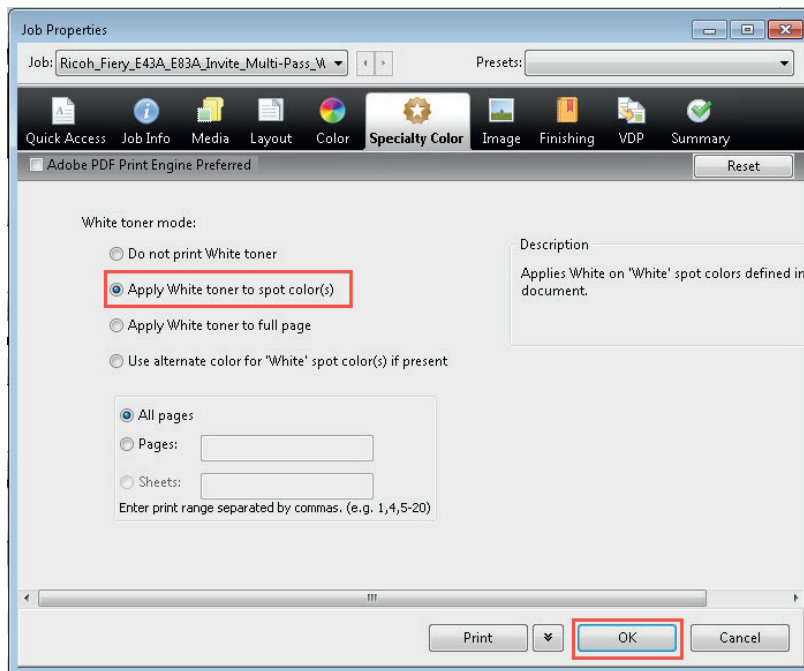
Job Properties

Job: Ricoh_Fiery_E43A_E83A_Invite_Multi-Pass_W

Presets:

Quick Access Job Info Media Layout Color Specialty Color Image Finishing VDP Summary

Adobe PDF Print Engine Preferred

Reset

White toner mode:

Do not print White toner

Apply White toner to spot color(s)

Apply White toner to full page

Use alternate color for 'White' spot color(s) if present

All pages

Pages:

Sheets:

Enter print range separated by commas. (e.g. 1,4,5-20)

Description

Applies White on 'White' spot colors defined in document.

III

Print

OK

Cancel